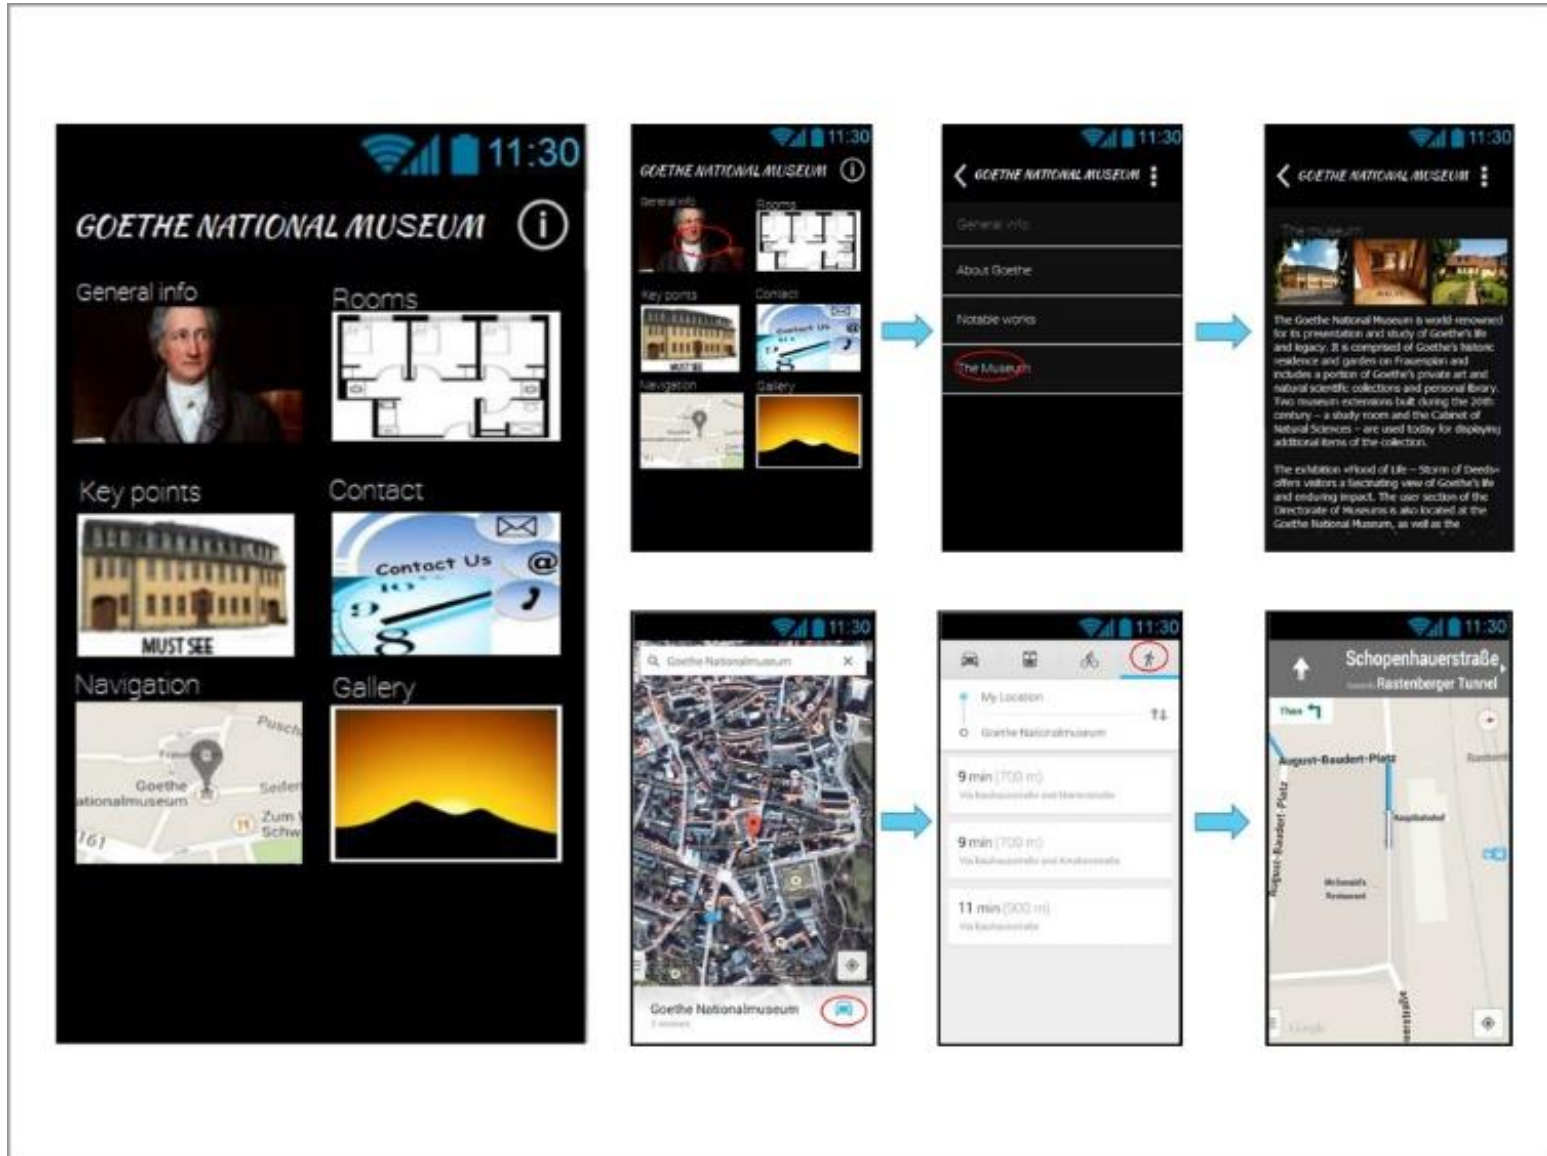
11:30
GOETHE NATIONAL MUSEUM
General info
Rooms
Key points
MUST SEE
Contact
Contact Us
Navigation
Goethe
ationalmuseum
Gallery

11:30
GOETHE NATIONAL MUSEUM
General info
Rooms
Key points
Contact
Navigation
Gallery

11:30
GOETHE NATIONAL MUSEUM
General info
About Goethe
Notable works
The Museum

11:30
GOETHE NATIONAL MUSEUM
The museum
The Goethe National Museum is world-renowned for its presentation and study of Goethe's life and legacy. It is comprised of Goethe's historic residence and garden on Frauenplan and includes a portion of Goethe's private art and natural scientific collections and personal library. Two museum extensions built during the 20th century – a study room and the Cabinet of Natural Sciences – are used today for displaying additional items of the collection.

The exhibition »Flood of Life – Storm of Deeds« offers visitors a fascinating view of Goethe's life and enduring impact. The user section of the Directorate of Museums is also located at the Goethe National Museum, as well as the

11:30
Goethe Nationalmuseum
Goethe Nationalmuseum

11:30
My Location
Goethe Nationalmuseum
9 min (700 m)
9 min (700 m)
11 min (900 m)

11:30
Schopenhauerstraße
Rastenberger Tunnel
Then
August-Baudert-Platz
August-Baudert-Platz
McDonald's Restaurant
Google